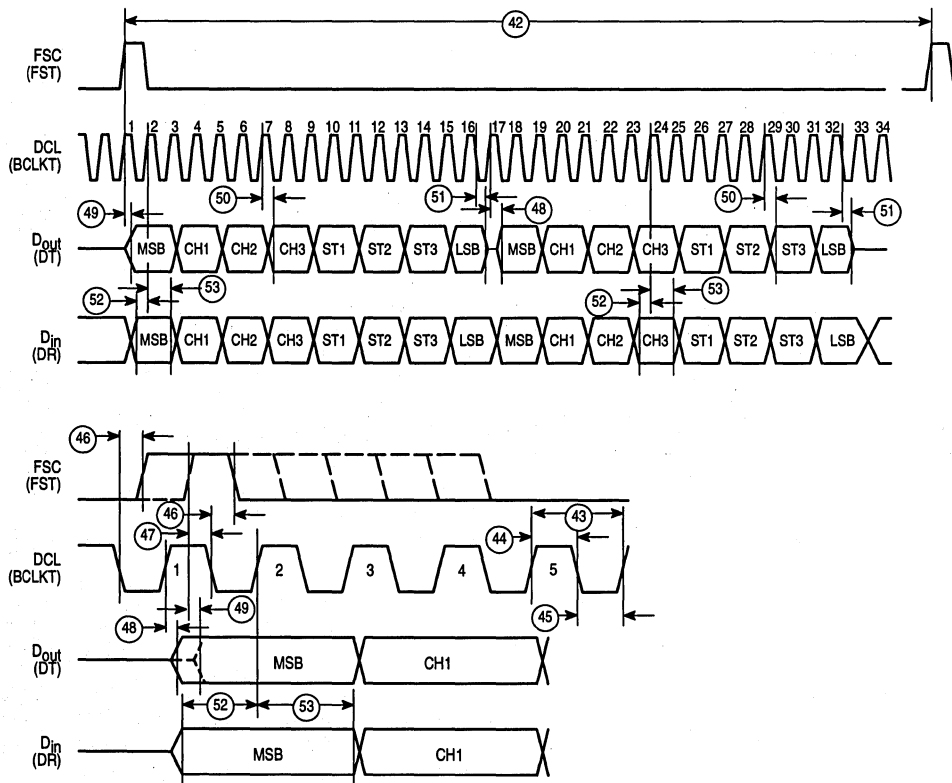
42

FSC (FST)

DCL (BCLKT)

1 2 3 4 5 6 7 8 9 10 11 12 13 14 15 16 17 18 19 20 21 22 23 24 25 26 27 28 29 30 31 32 33 34

50 51 50 51

49 48

$D_{out}$ (DT)

MSB CH1 CH2 CH3 ST1 ST2 ST3 LSB MSB CH1 CH2 CH3 ST1 ST2 ST3 LSB

52 53 52 53

$D_{in}$ (DR)

MSB CH1 CH2 CH3 ST1 ST2 ST3 LSB MSB CH1 CH2 CH3 ST1 ST2 ST3 LSB

46

FSC (FST)

46

47 44 43

DCL (BCLKT)

1 2 3 4 5

49

48 45

$D_{out}$ (DT)

MSB CH1

52 53

$D_{in}$ (DR)

MSB CH1